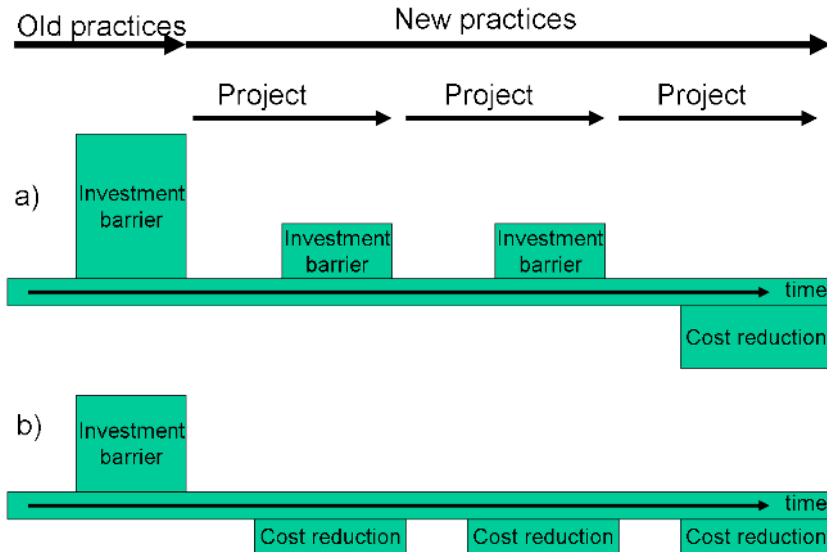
Old practices

New practices

Project

Project

Project

a)

Investment barrier

Investment barrier

Investment barrier

time

Cost reduction

b)

Investment barrier

time

Cost reduction

Cost reduction

Cost reduction